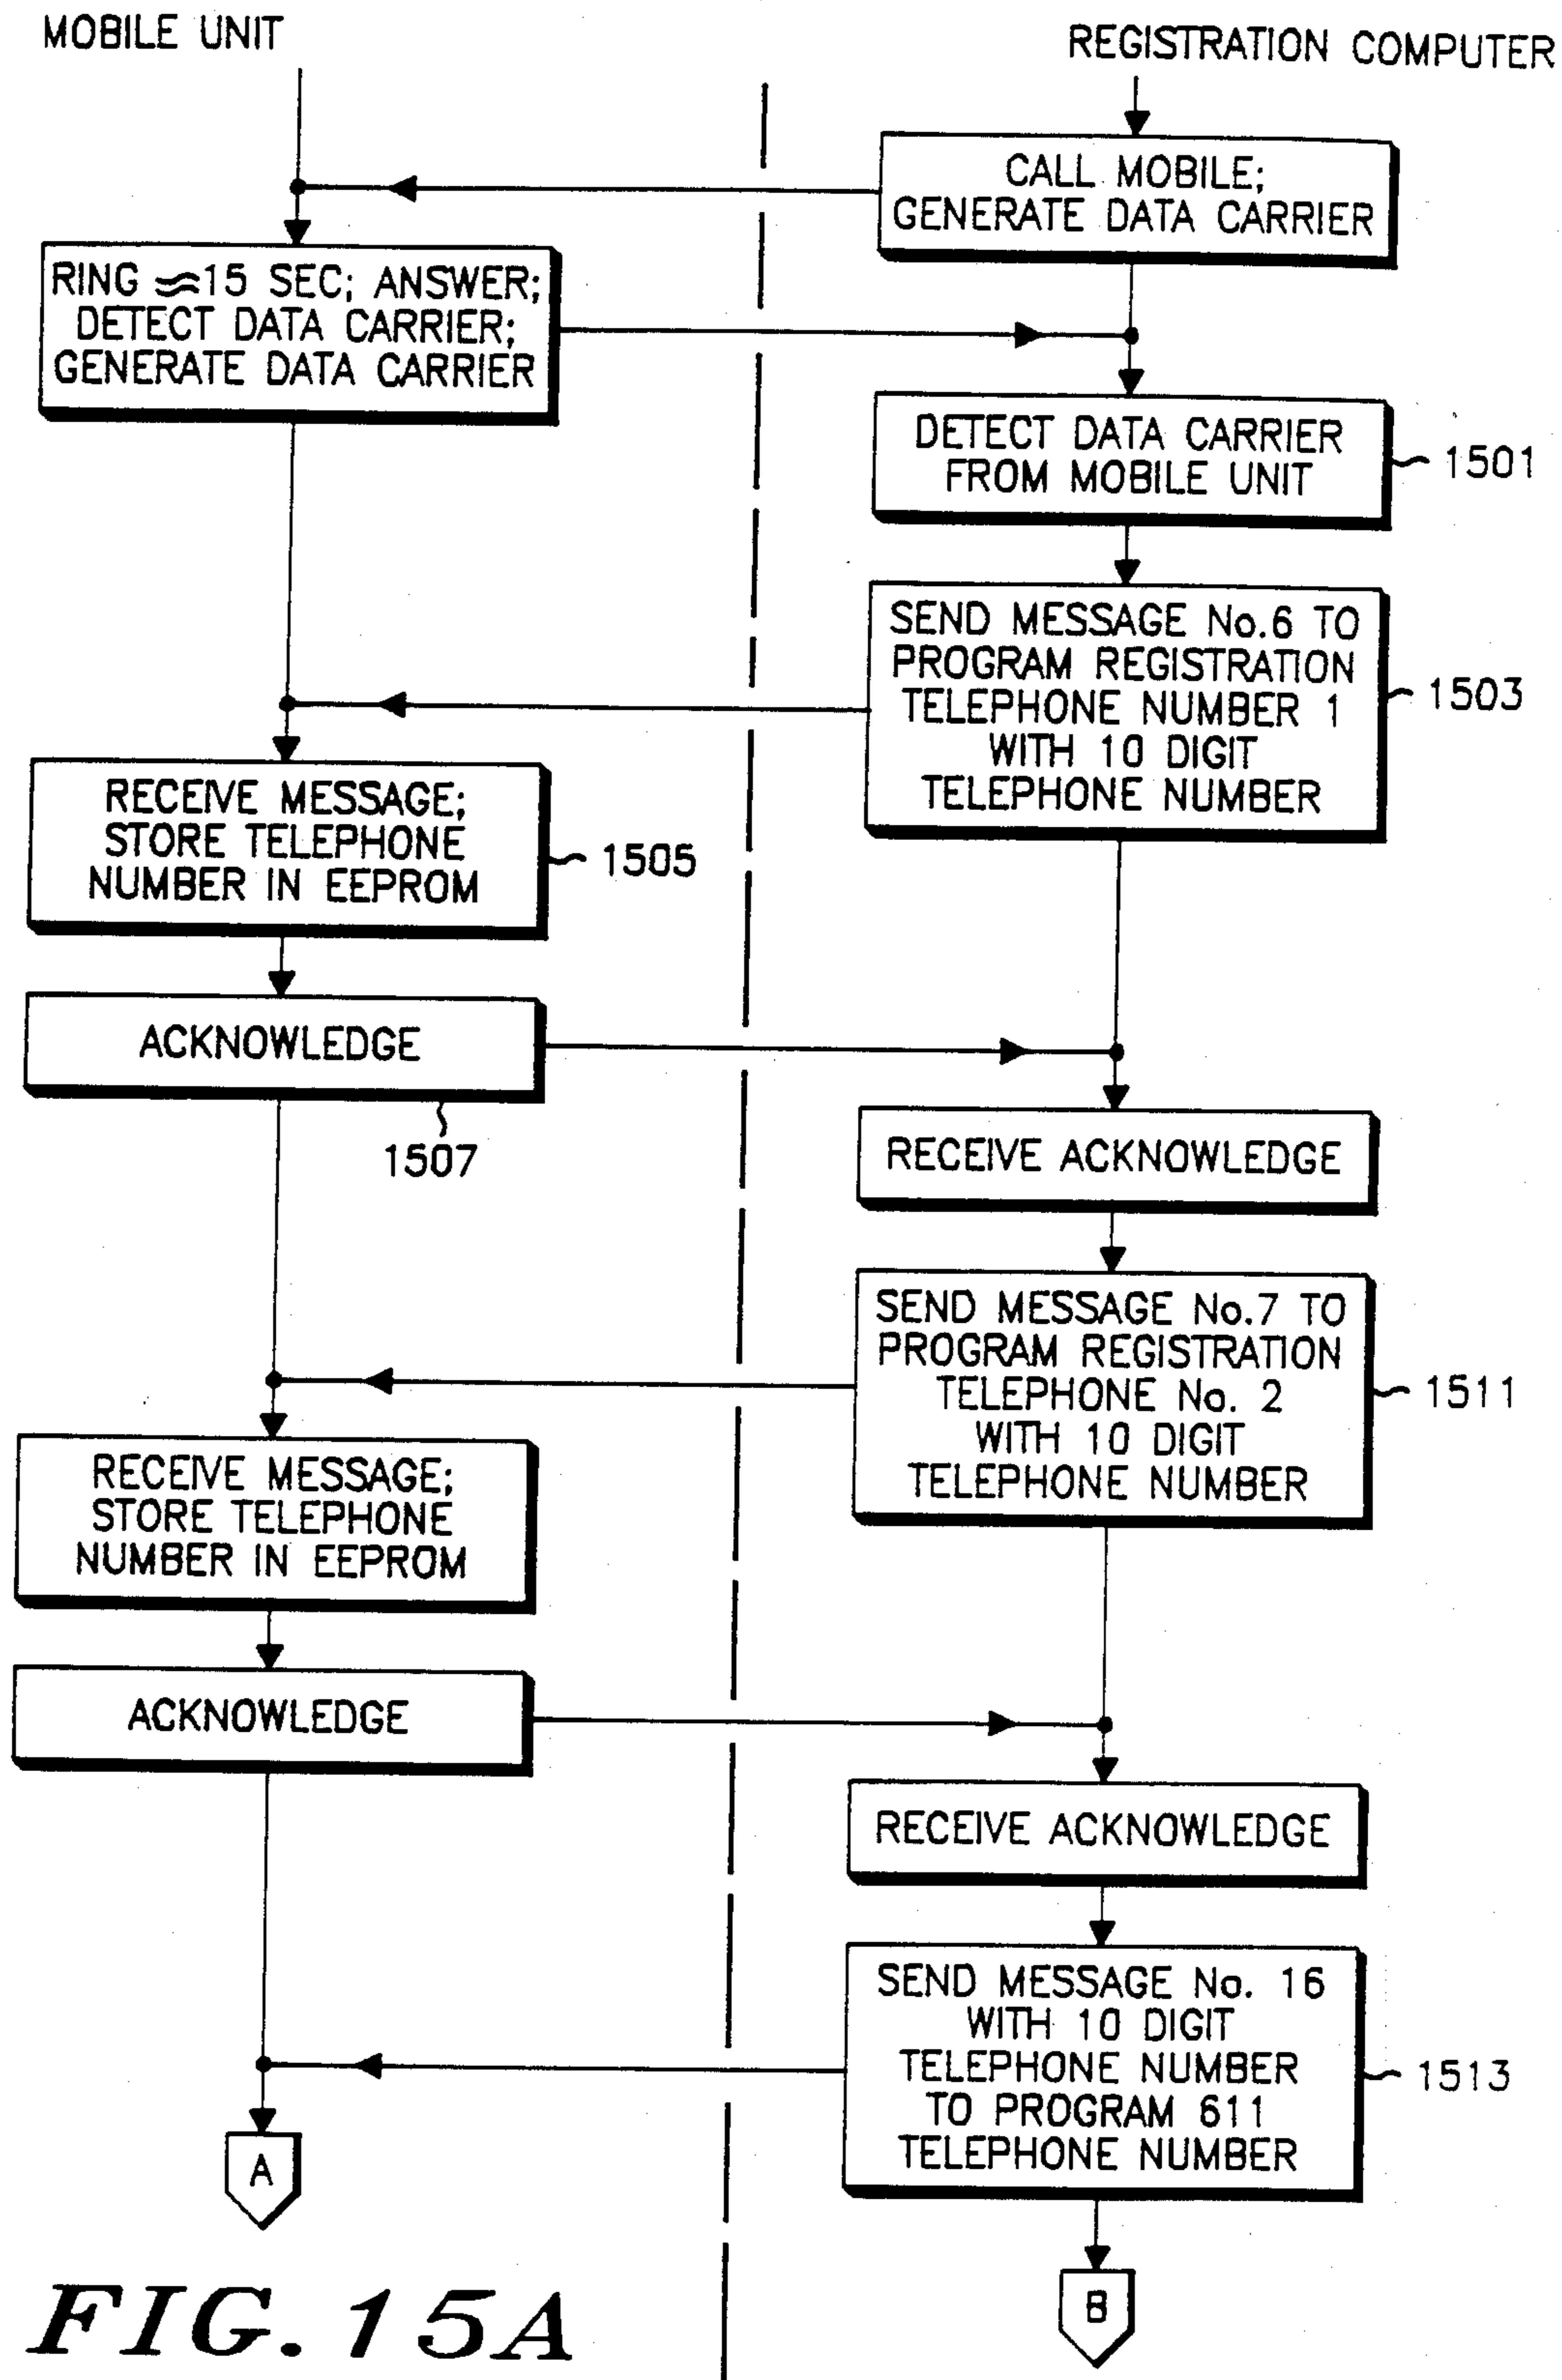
MOBILE UNIT

REGISTRATION COMPUTER

CALL MOBILE; GENERATE DATA CARRIER

RING $\approx$15 SEC; ANSWER; DETECT DATA CARRIER; GENERATE DATA CARRIER

DETECT DATA CARRIER FROM MOBILE UNIT

1501

SEND MESSAGE No.6 TO PROGRAM REGISTRATION TELEPHONE NUMBER 1 WITH 10 DIGIT TELEPHONE NUMBER

1503

RECEIVE MESSAGE; STORE TELEPHONE NUMBER IN EEPROM

1505

ACKNOWLEDGE

1507

RECEIVE ACKNOWLEDGE

SEND MESSAGE No.7 TO PROGRAM REGISTRATION TELEPHONE No. 2 WITH 10 DIGIT TELEPHONE NUMBER

1511

RECEIVE MESSAGE; STORE TELEPHONE NUMBER IN EEPROM

ACKNOWLEDGE

RECEIVE ACKNOWLEDGE

SEND MESSAGE No. 16 WITH 10 DIGIT TELEPHONE NUMBER TO PROGRAM 611 TELEPHONE NUMBER

1513

A

B

FIG. 15A